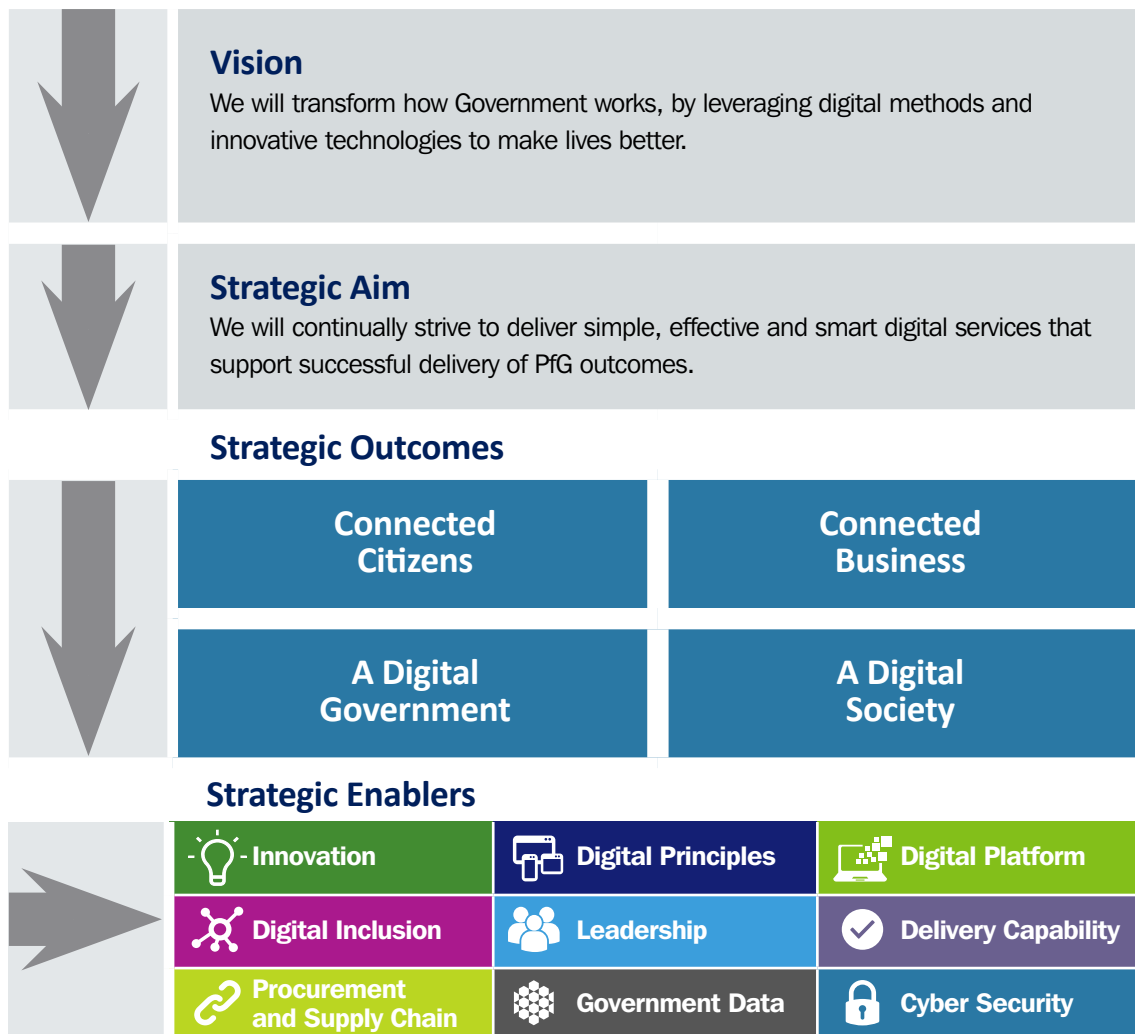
**Vision**
We will transform how Government works, by leveraging digital methods and innovative technologies to make lives better.

**Strategic Aim**
We will continually strive to deliver simple, effective and smart digital services that support successful delivery of PfG outcomes.

**Strategic Outcomes**

| Connected Citizens | Connected Business |
|---|---|
| A Digital Government | A Digital Society |

**Strategic Enablers**

| Innovation | Digital Principles | Digital Platform |
|---|---|---|
| Digital Inclusion | Leadership | Delivery Capability |
| Procurement and Supply Chain | Government Data | Cyber Security |